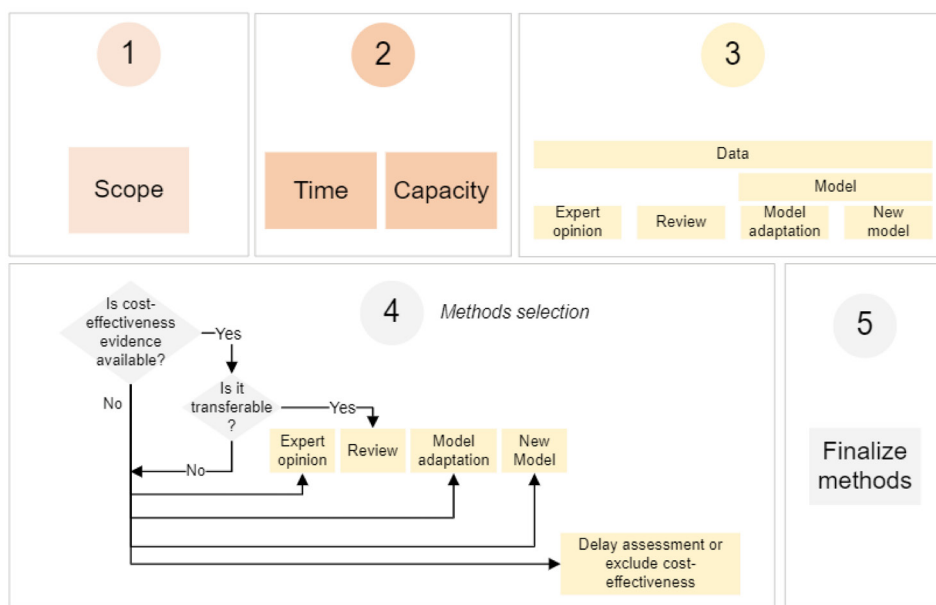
1

Scope

2

Time

Capacity

3

Data

Model

Expert opinion

Review

Model adaptation

New model

4

Methods selection

Is cost-effectiveness evidence available?

Yes

No

Is it transferable?

Yes

No

Expert opinion

Review

Model adaptation

New Model

Delay assessment or exclude cost-effectiveness

5

Finalize methods